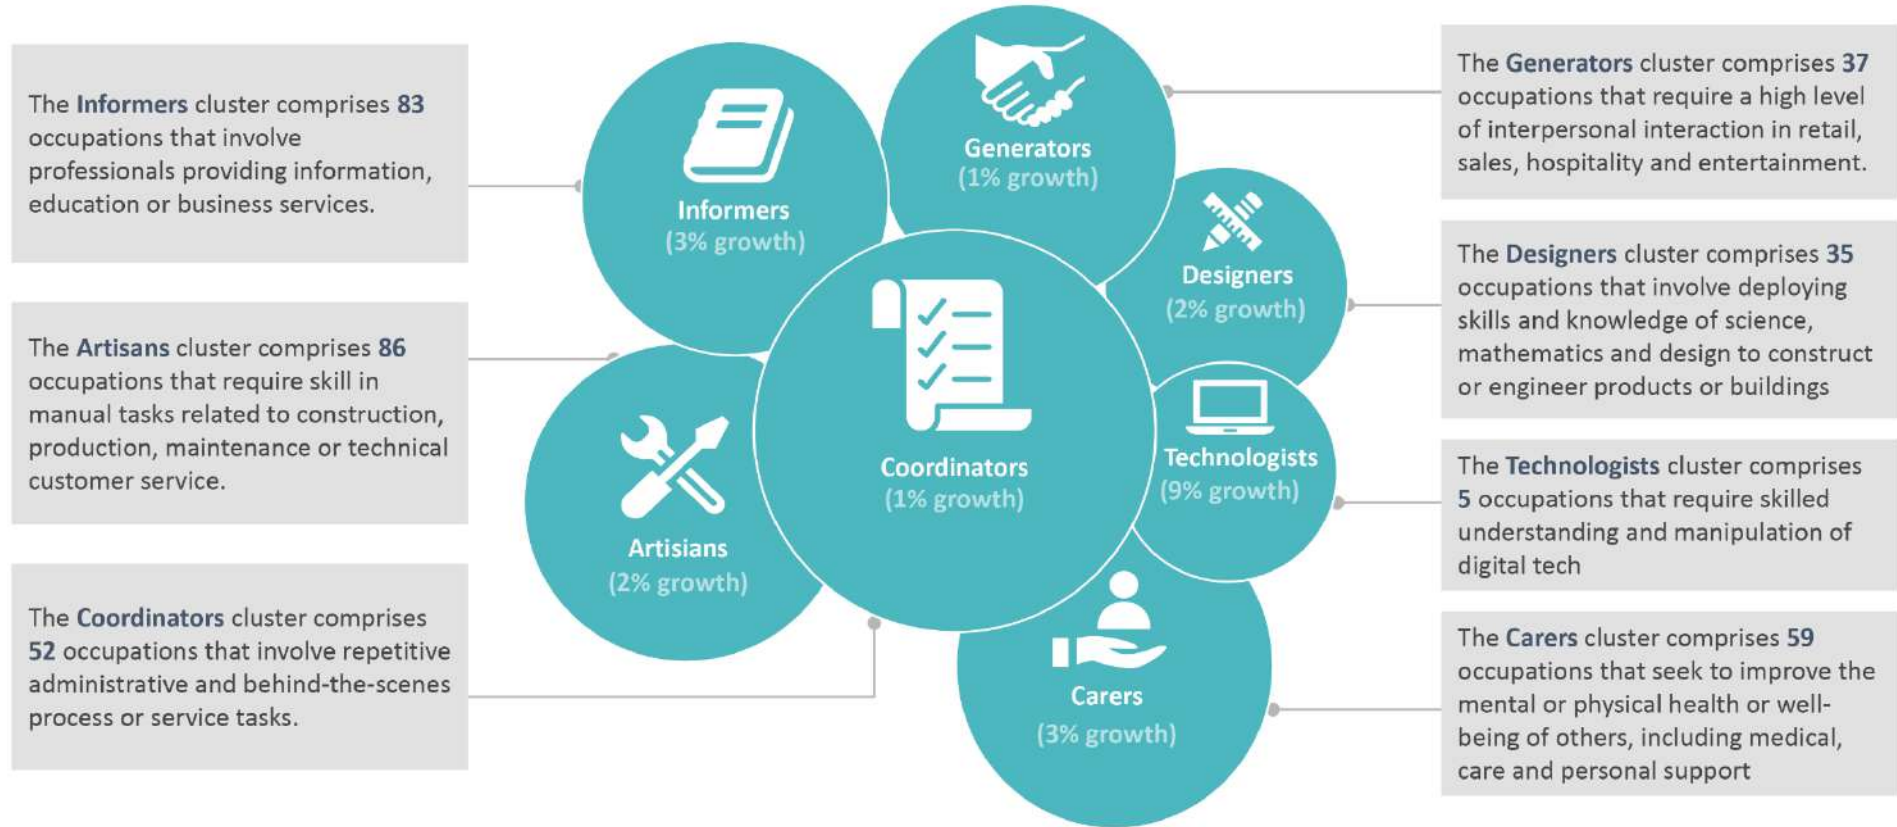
The Informers cluster comprises 83 occupations that involve professionals providing information, education or business services.

The Artisans cluster comprises 86 occupations that require skill in manual tasks related to construction, production, maintenance or technical customer service.

The Coordinators cluster comprises 52 occupations that involve repetitive administrative and behind-the-scenes process or service tasks.

Informers
(3% growth)

Generators
(1% growth)

Designers
(2% growth)

Technologists
(9% growth)

Coordinators
(1% growth)

Artisians
(2% growth)

Carers
(3% growth)

The Generators cluster comprises 37 occupations that require a high level of interpersonal interaction in retail, sales, hospitality and entertainment.

The Designers cluster comprises 35 occupations that involve deploying skills and knowledge of science, mathematics and design to construct or engineer products or buildings

The Technologists cluster comprises 5 occupations that require skilled understanding and manipulation of digital tech

The Carers cluster comprises 59 occupations that seek to improve the mental or physical health or well-being of others, including medical, care and personal support